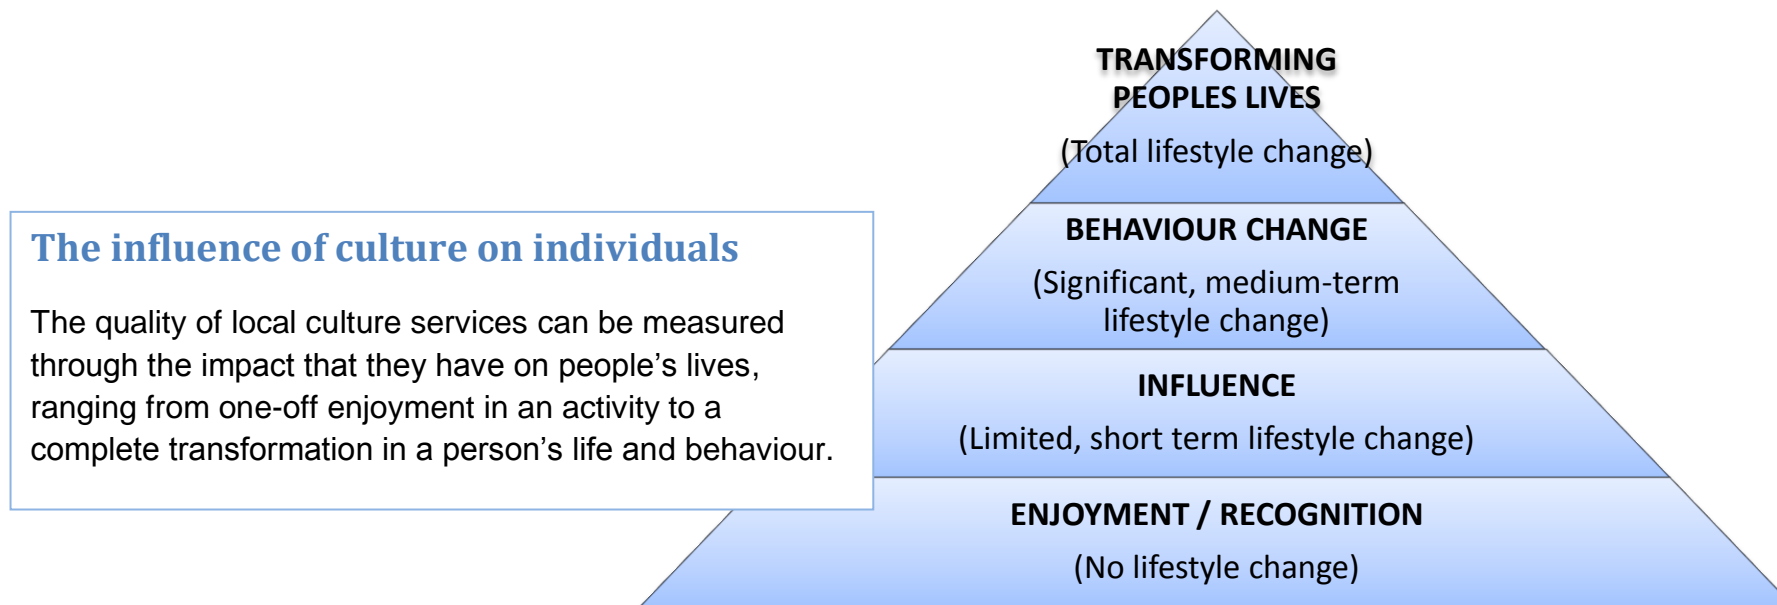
The influence of culture on individuals

The quality of local culture services can be measured through the impact that they have on people’s lives, ranging from one-off enjoyment in an activity to a complete transformation in a person’s life and behaviour.

TRANSFORMING PEOPLES LIVES

(Total lifestyle change)

BEHAVIOUR CHANGE

(Significant, medium-term lifestyle change)

INFLUENCE

(Limited, short term lifestyle change)

ENJOYMENT / RECOGNITION

(No lifestyle change)